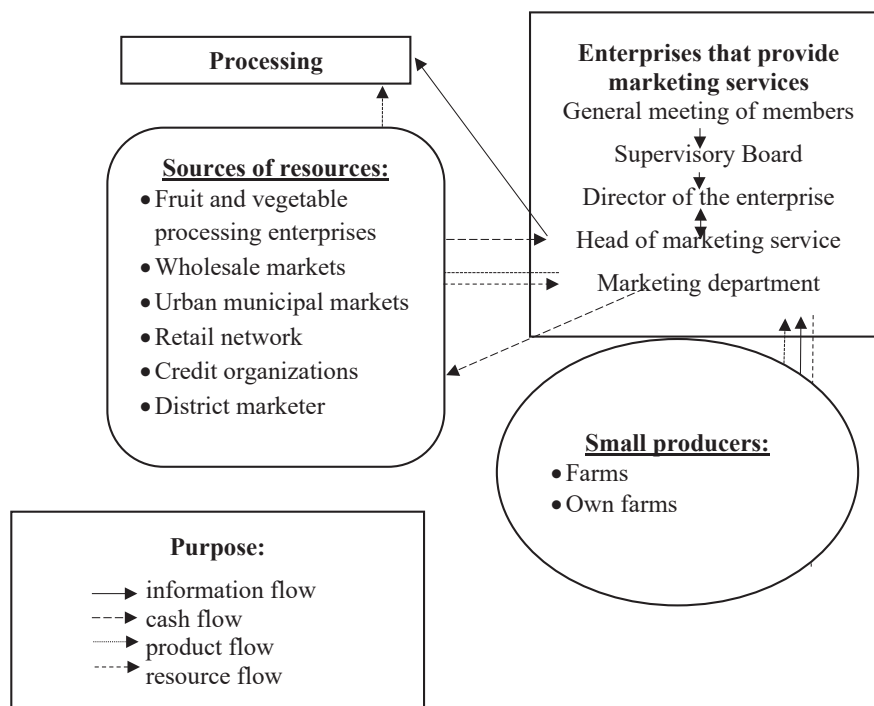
Processing

Enterprises that provide marketing services
General meeting of members
Supervisory Board
Director of the enterprise
Head of marketing service
Marketing department

Sources of resources:
• Fruit and vegetable processing enterprises
• Wholesale markets
• Urban municipal markets
• Retail network
• Credit organizations
• District marketer

Small producers:
• Farms
• Own farms

Purpose:
information flow
cash flow
product flow
resource flow